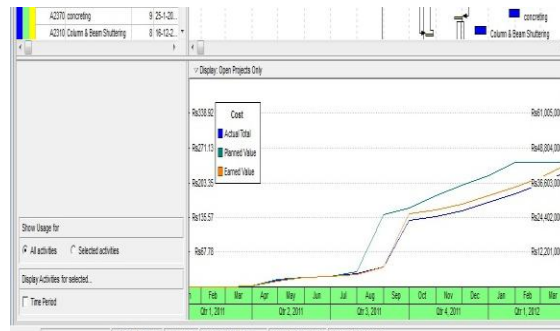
A2370 concreting 9 25-1-20...
A2310 Column & Beam Shuttering 8 16-12-2...

concreting
Column & Beam Shuttering

Display: Open Projects Only

Rs338.92
Rs271.13
Rs203.35
Rs135.57
Rs67.78

Cost
Actual Total
Planned Value
Earned Value

Rs61,005,00
Rs48,804,00
Rs36,603,00
Rs24,402,00
Rs12,201,00

Show Usage for
All activities
Selected activities
Display Activities for selected...
Time Period

Jan Feb Mar Apr May Jun Jul Aug Sep Oct Nov Dec Jan Feb Mar
Qtr 1, 2011 Qtr 2, 2011 Qtr 3, 2011 Qtr 4, 2011 Qtr 1, 2012